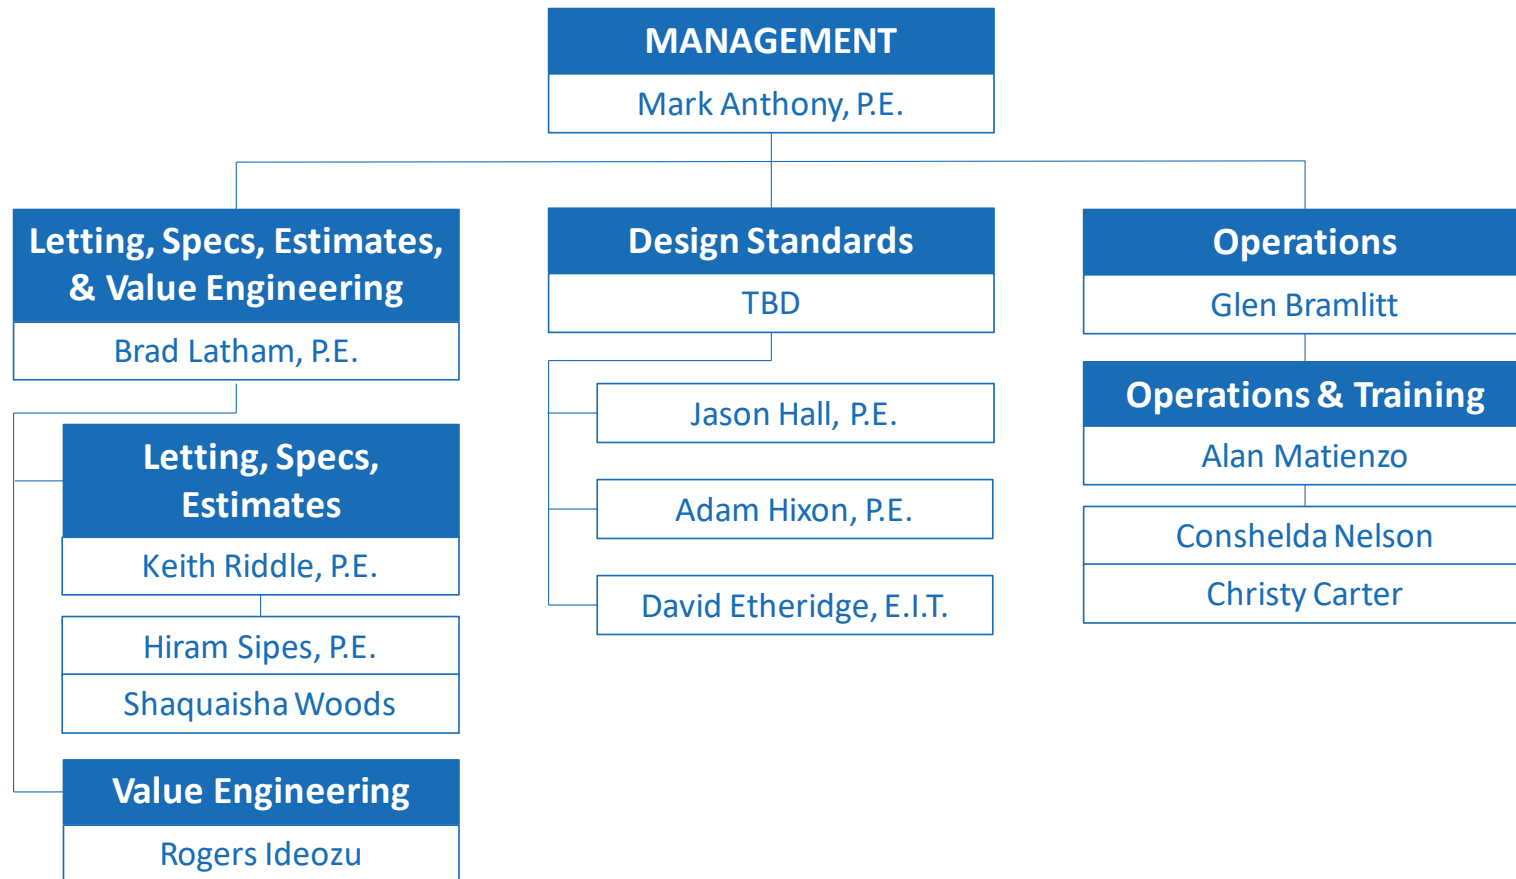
MANAGEMENT
Mark Anthony, P.E.

Letting, Specs, Estimates, & Value Engineering
Brad Latham, P.E.

Letting, Specs, Estimates
Keith Riddle, P.E.

Hiram Sipes, P.E.
Shaquaisha Woods

Value Engineering
Rogers Ideozu

Design Standards
TBD

Jason Hall, P.E.

Adam Hixon, P.E.

David Etheridge, E.I.T.

Operations
Glen Bramlitt

Operations & Training
Alan Matienzo

Conshelda Nelson
Christy Carter